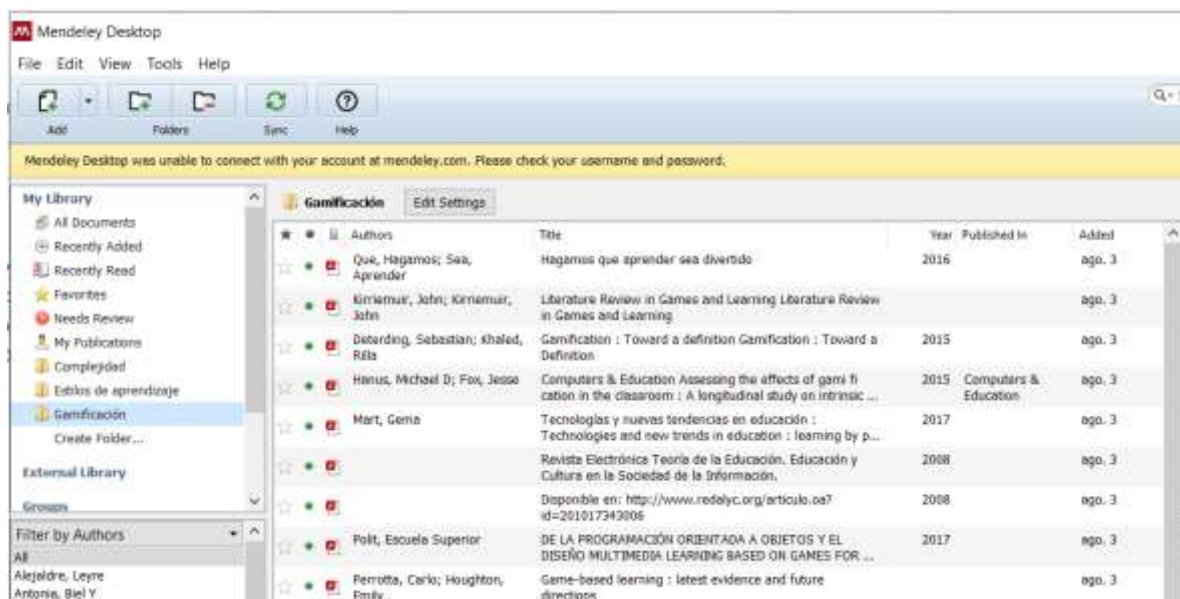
Mendeley Desktop

File Edit View Tools Help

Add Folders Sync Help

Mendeley Desktop was unable to connect with your account at mendeley.com. Please check your username and password.

My Library
All Documents
Recently Added
Recently Read
Favorites
Needs Review
My Publications
Complejidad
Estilos de aprendizaje
Gamificación
Create Folder...

External Library

Groups

Filter by Authors
All
Alejaldre, Leyre
Antonia, Biel Y

Gamificación Edit Settings

| Authors | Title | Year | Published In | Added |
|---|---|---|---|---|
| Que, Hagamos; Sea, Aprender | Hagamos que aprender sea divertido | 2016 | | ago. 3 |
| Kirriemuir, John; Kirriemuir, John | Literature Review in Games and Learning Literature Review in Games and Learning | | | ago. 3 |
| Deterding, Sebastian; Khaled, Rilla | Gamification : Toward a definition Gamification : Toward a Definition | 2015 | | ago. 3 |
| Hanus, Michael D; Fox, Jesse | Computers & Education Assessing the effects of gami fi cation in the classroom : A longitudinal study on intrinsic ... | 2015 | Computers & Education | ago. 3 |
| Mart, Gema | Tecnologías y nuevas tendencias en educación : Technologies and new trends in education : learning by p... | 2017 | | ago. 3 |
| | Revista Electrónica Teoría de la Educación. Educación y Cultura en la Sociedad de la Información. | 2008 | | ago. 3 |
| | Disponible en: http://www.redalyc.org/articulo.oa?id=201017343006 | 2008 | | ago. 3 |
| Polit, Escuela Superior | DE LA PROGRAMACIÓN ORIENTADA A OBJETOS Y EL DISEÑO MULTIMEDIA LEARNING BASED ON GAMES FOR ... | 2017 | | ago. 3 |
| Perrotta, Carlo; Houghton, Emily | Game-based learning : latest evidence and future directions | | | ago. 3 |